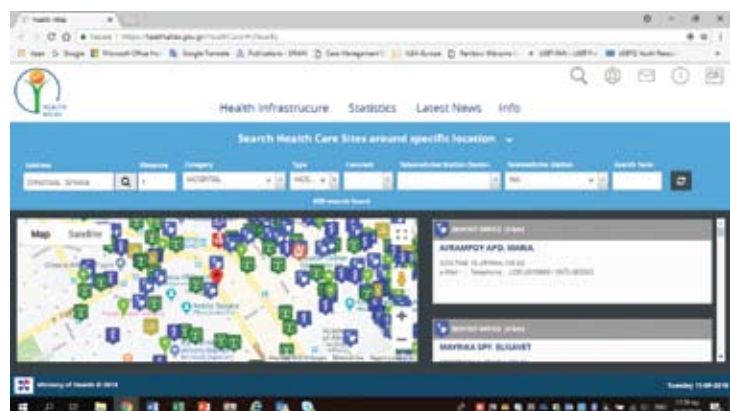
Health Atlas

healthatlas.gov.gr

Health Infrastrucure Statistics Latest News Info

Search Health Care Sites around specific location

Address
Distance
Category
Type
Contract
Telemedicine Station
Search Term

1
HOSPITAL

Map Satellite

AVRAMPOY APO. MARIA

MAVRIKA SPY. ELISAVET

Ministry of Health © 2018